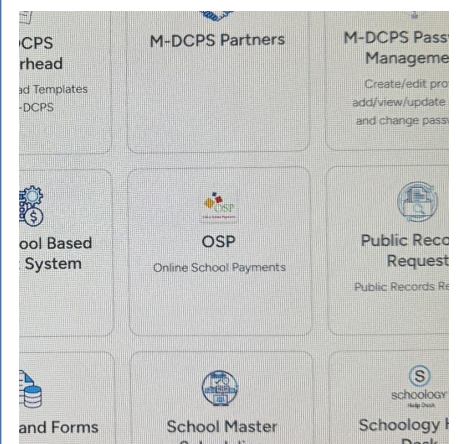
CPS
rhead
d Templates
-DCPS

M-DCPS Partners

M-DCPS Pass
Manageme
Create/edit pro
add/view/update
and change pass

ool Based
System

OSP
OSP
Online School Payments

Public Reco
Request
Public Records Re

and Forms

School Master

schoology
Schoology